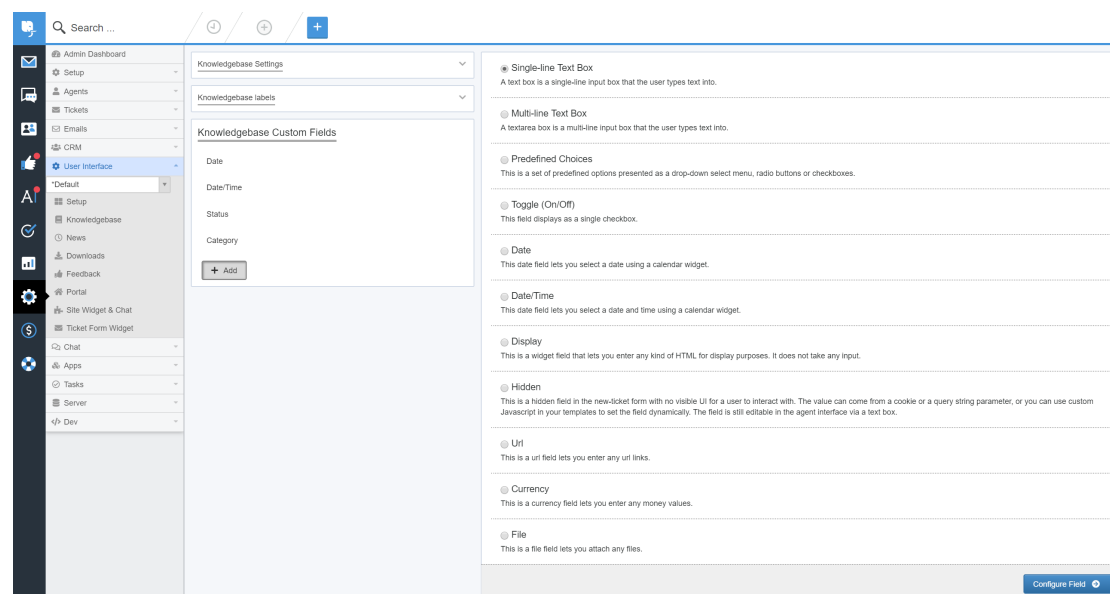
Search ...

Admin Dashboard
Setup
Agents
Tickets
Emails
CRM
User Interface
*Default
Setup
Knowledgebase
News
Downloads
Feedback
Portal
Site Widget & Chat
Ticket Form Widget
Chat
Apps
Tasks
Server
Dev

Knowledgebase Settings

Knowledgebase labels

Knowledgebase Custom Fields

Date

Date/Time

Status

Category

+ Add

Single-line Text Box
A text box is a single-line input box that the user types text into.

Multi-line Text Box
A textarea box is a multi-line input box that the user types text into.

Predefined Choices
This is a set of predefined options presented as a drop-down select menu, radio buttons or checkboxes.

Toggle (On/Off)
This field displays as a single checkbox.

Date
This date field lets you select a date using a calendar widget.

Date/Time
This date field lets you select a date and time using a calendar widget.

Display
This is a widget field that lets you enter any kind of HTML for display purposes. It does not take any input.

Hidden
This is a hidden field in the new-ticket form with no visible UI for a user to interact with. The value can come from a cookie or a query string parameter, or you can use custom Javascript in your templates to set the field dynamically. The field is still editable in the agent interface via a text box.

Url
This is a url field lets you enter any url links.

Currency
This is a currency field lets you enter any money values.

File
This is a file field lets you attach any files.

Configure Field